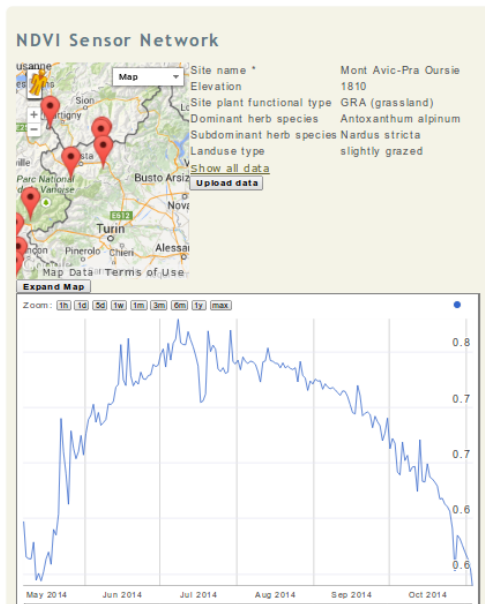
NDVI Sensor Network

usanne
Map
Sion
tigny
+
−
Parc National de la Vanoise
Busto Arsiz
Nova
E612
Turin
Pinerolo
Alessa
Map Data Terms of Use

| Site name * | Mont Avic-Pra Oursie |
|---|---|
| Elevation | 1810 |
| Site plant functional type | GRA (grassland) |
| Dominant herb species | Antoxanthum alpinum |
| Subdominant herb species | Nardus stricta |
| Landuse type | slightly grazed |

Show all data
Upload data

Expand Map

Zoom: 1h 1d 5d 1w 1m 3m 6m 1y max

0.8
0.7
0.7
0.6
0.6

May 2014 Jun 2014 Jul 2014 Aug 2014 Sep 2014 Oct 2014